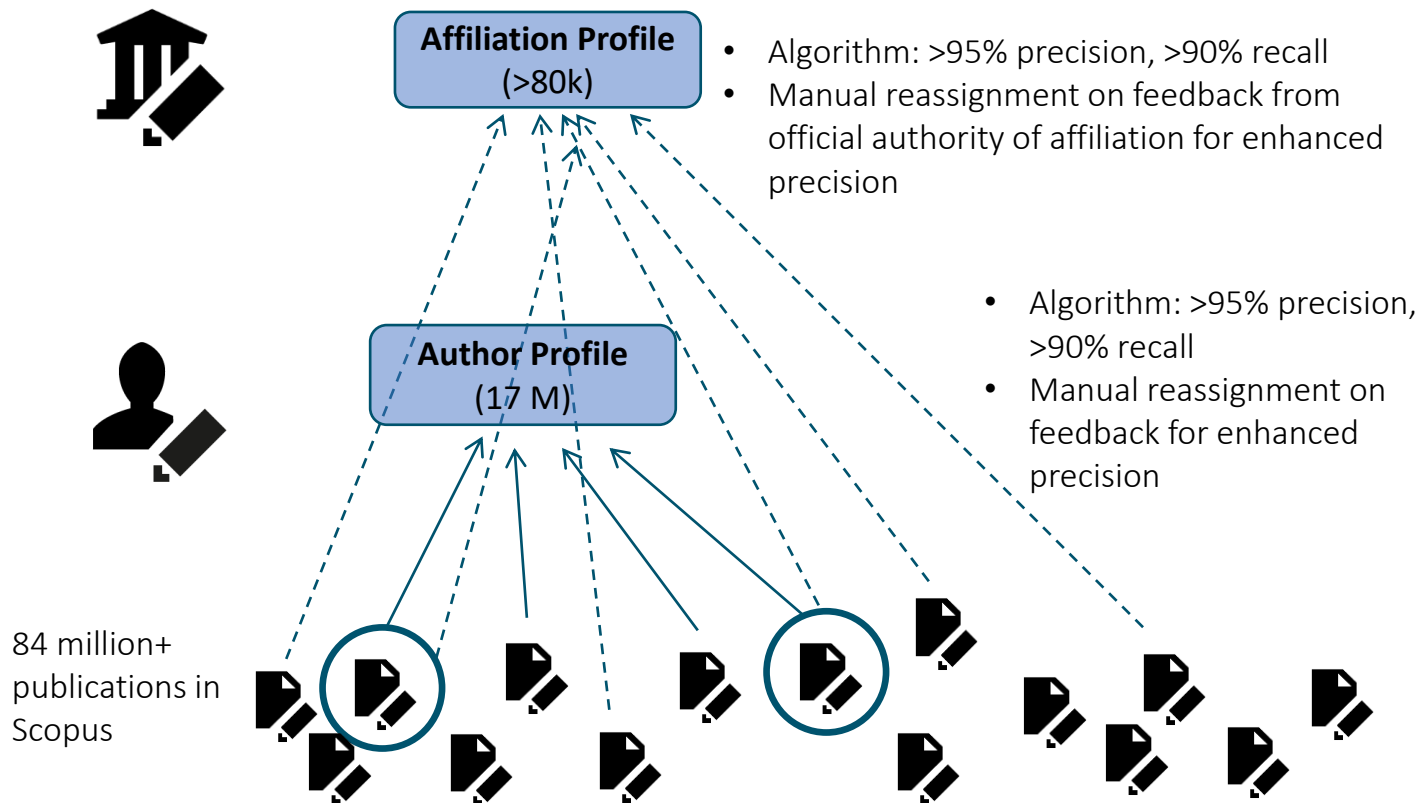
Affiliation Profile
(>80k)

• Algorithm: >95% precision, >90% recall
• Manual reassignment on feedback from official authority of affiliation for enhanced precision

Author Profile
(17 M)

• Algorithm: >95% precision, >90% recall
• Manual reassignment on feedback for enhanced precision

84 million+ publications in Scopus